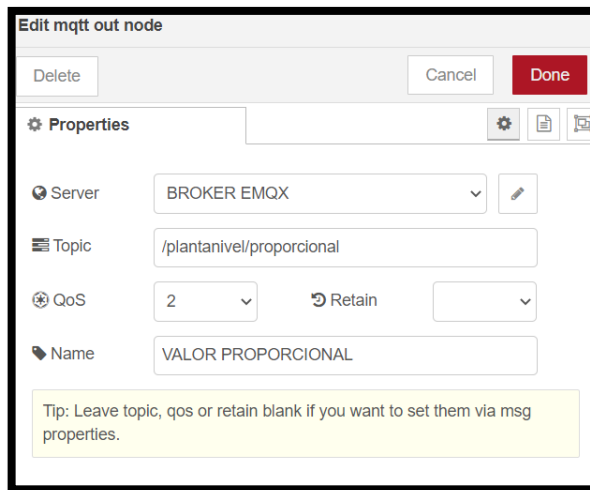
Edit mqtt out node

Delete

Cancel

Done

Properties

Server BROKER EMQX

Topic /plantanivel/proporcional

QoS 2

Retain

Name VALOR PROPORCIONAL

Tip: Leave topic, qos or retain blank if you want to set them via msg properties.